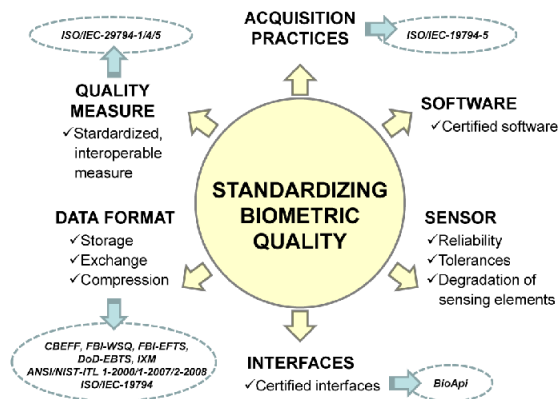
ACQUISITION PRACTICES

ISO/IEC-19794-5

ISO/IEC-29794-1/4/5

QUALITY MEASURE
✓Stardardized, interoperable measure

SOFTWARE
✓Certified software

STANDARDIZING BIOMETRIC QUALITY

DATA FORMAT
✓Storage
✓Exchange
✓Compression

SENSOR
✓Reliability
✓Tolerances
✓Degradation of sensing elements

CBEFF, FBI-WSQ, FBI-EFTS, DoD-EBTS, IXM
ANSI/NIST-ITL 1-2000/1-2007/2-2008
ISO/IEC-19794

INTERFACES
✓Certified interfaces

BioApi